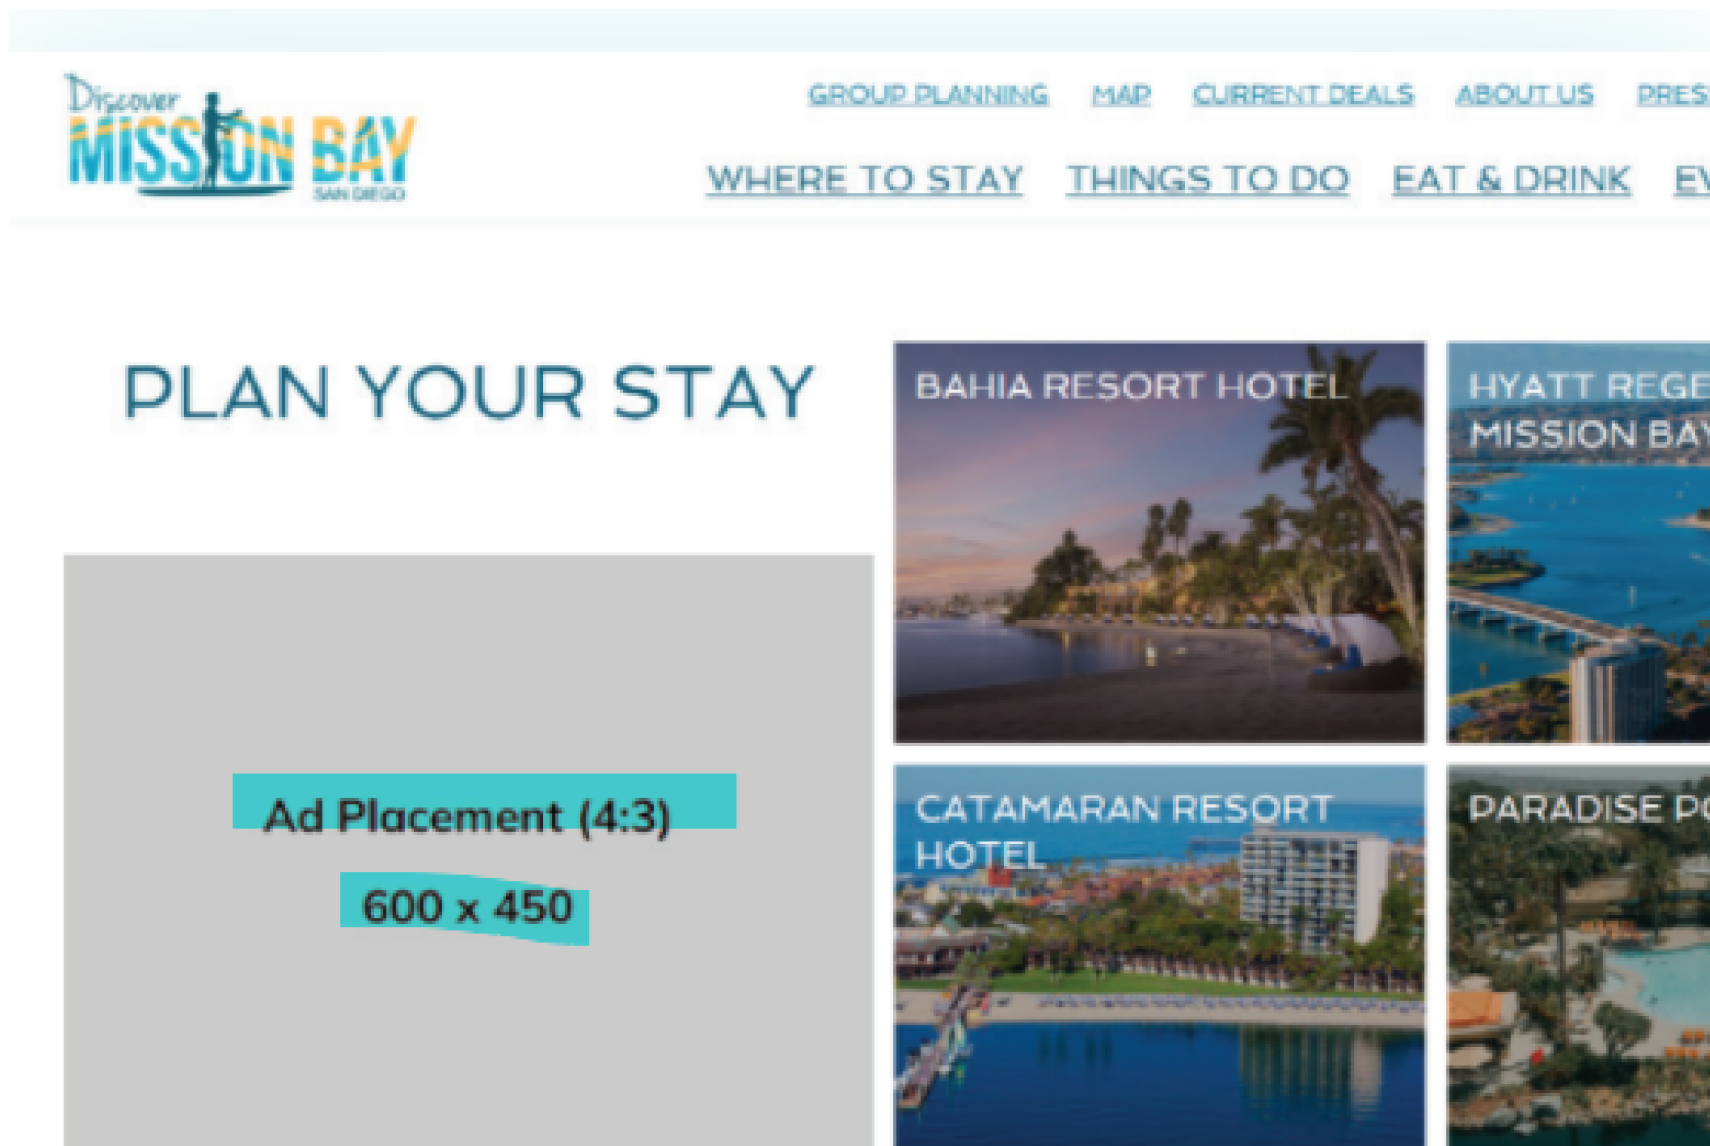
Discover MISSION BAY SAN DIEGO

GROUP PLANNING MAP CURRENT DEALS ABOUT US PRES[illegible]

WHERE TO STAY THINGS TO DO EAT & DRINK EV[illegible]

PLAN YOUR STAY

Ad Placement (4:3)

600 x 450

BAHIA RESORT HOTEL

HYATT REGE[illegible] MISSION BAY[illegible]

CATAMARAN RESORT HOTEL

PARADISE PO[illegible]